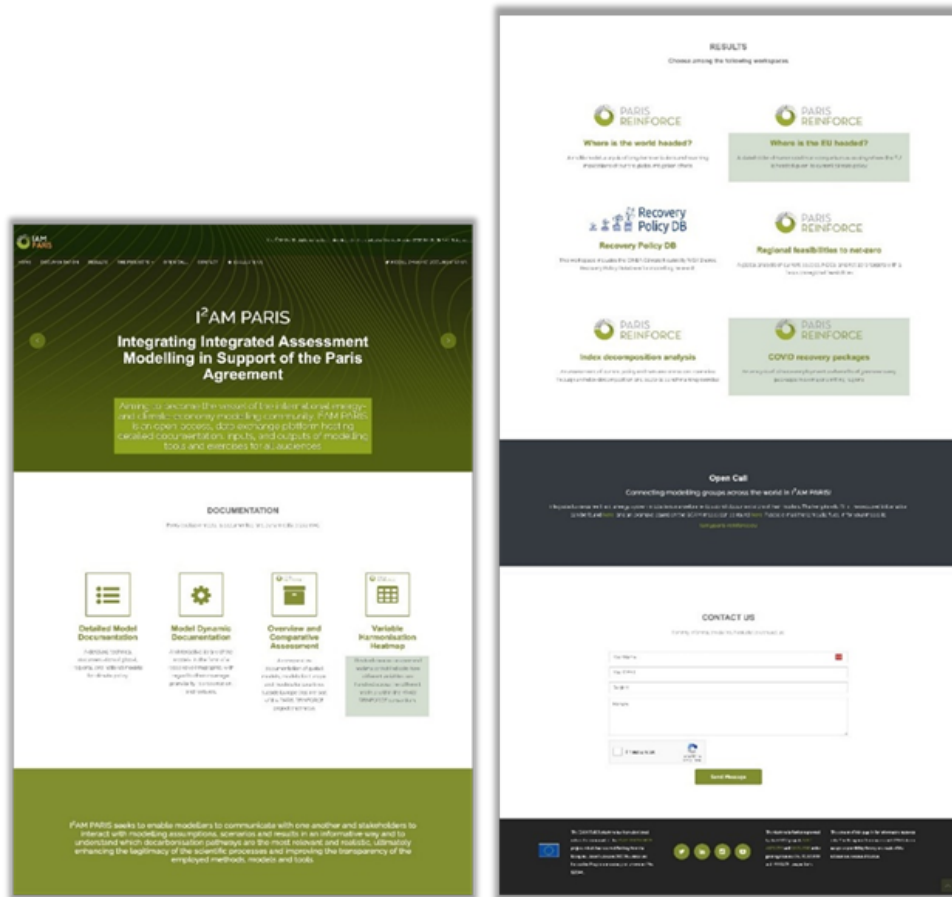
I²AM PARIS

Integrating Integrated Assessment Modelling in Support of the Paris Agreement

Aiming to become the vessel of the international energy and climate-economy modelling community, I²AM PARIS is an open access, data exchange platform hosting detailed documentation, inputs, and outputs of modelling tools and exercises for all audiences

DOCUMENTATION

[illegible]

Detailed Model Documentation

Model Dynamic Documentation

Overview and Comparative Assessment

Variable Harmonisation Heatmap

I²AM PARIS seeks to enable modellers to communicate with one another and stakeholders to interact with modelling assumptions, scenarios and results in an informative way and to understand which decarbonisation pathways are the most relevant and realistic, ultimately enhancing the legitimacy of the scientific processes and improving the transparency of the employed methods, models and tools.

RESULTS

Choose among the following workspaces

PARIS REINFORCE

Where is the world headed?

PARIS REINFORCE

Where is the EU headed?

Recovery Policy DB

Recovery Policy DB

PARIS REINFORCE

Regional feasibilities to net-zero

PARIS REINFORCE

Index decomposition analysis

PARIS REINFORCE

COVID recovery packages

Open Call

Connecting modelling groups across the world in I²AM PARIS!

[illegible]

CONTACT US

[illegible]

Send Message